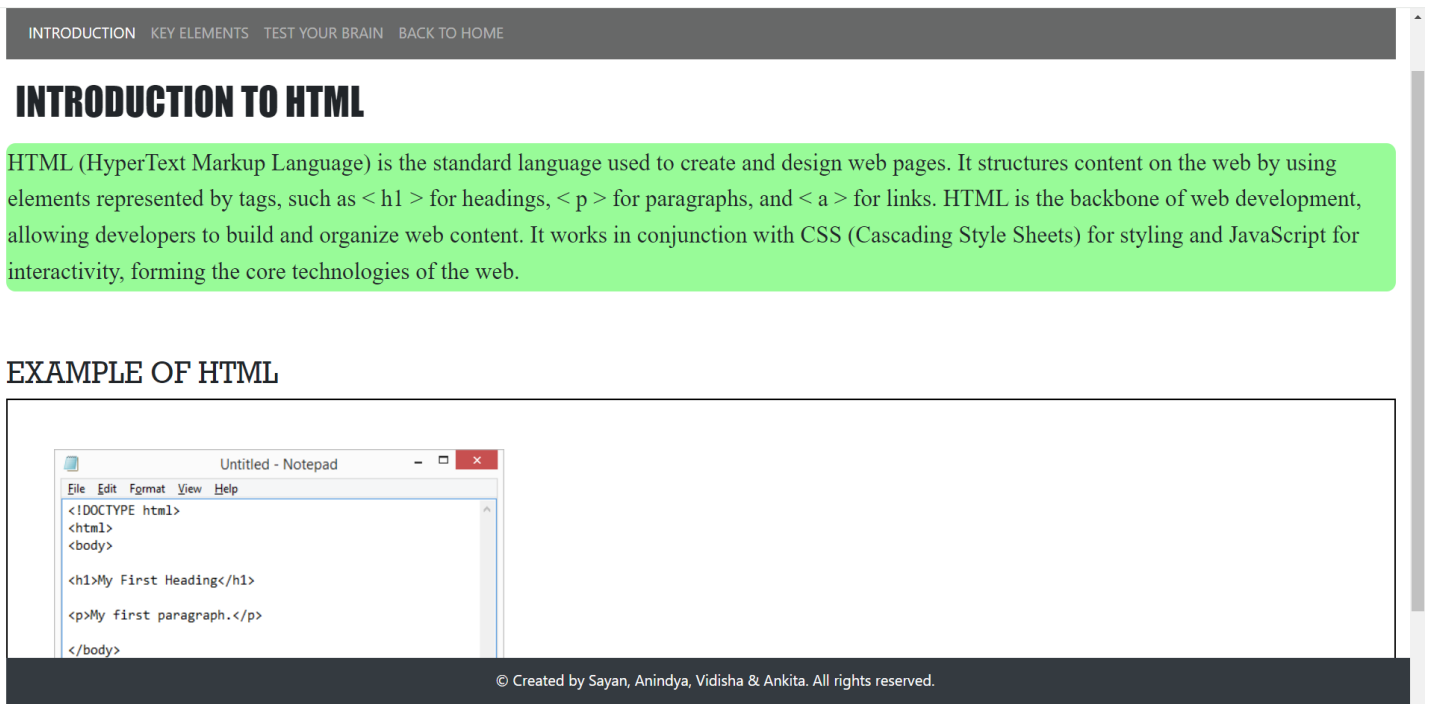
INTRODUCTION KEY ELEMENTS TEST YOUR BRAIN BACK TO HOME

INTRODUCTION TO HTML

HTML (HyperText Markup Language) is the standard language used to create and design web pages. It structures content on the web by using elements represented by tags, such as < h1 > for headings, < p > for paragraphs, and < a > for links. HTML is the backbone of web development, allowing developers to build and organize web content. It works in conjunction with CSS (Cascading Style Sheets) for styling and JavaScript for interactivity, forming the core technologies of the web.

EXAMPLE OF HTML

Untitled - Notepad

File Edit Format View Help

<!DOCTYPE html>
<html>
<body>

<h1>My First Heading</h1>

<p>My first paragraph.</p>

</body>

© Created by Sayan, Anindya, Vidisha & Ankita. All rights reserved.